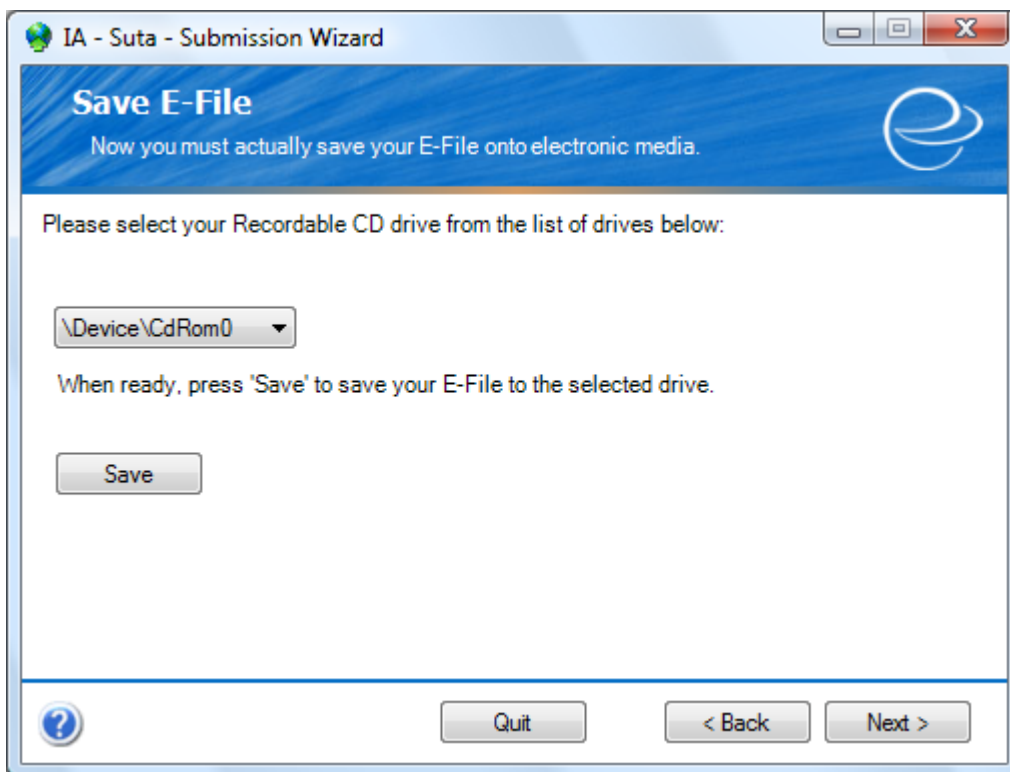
IA - Suta - Submission Wizard

Save E-File

Now you must actually save your E-File onto electronic media.

Please select your Recordable CD drive from the list of drives below:

\Device\CdRom0

When ready, press 'Save' to save your E-File to the selected drive.

Save

Quit

< Back

Next >